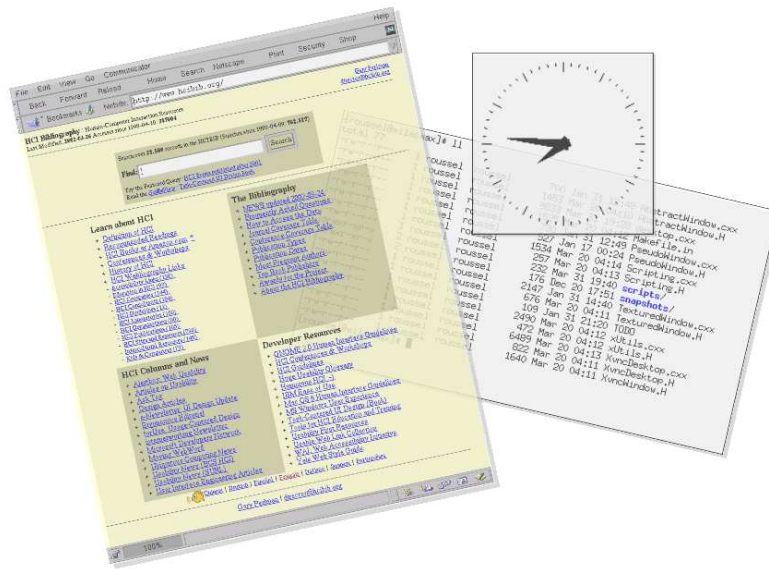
File Edit View Go Communicator Help

Back Forward Reload Home Search Netscape Print Security Shop

Bookmarks Netsite: http://www.hcibib.org/

HCI Bibliography : Human-Computer Interaction Resources

Search

Find:

The Bibliography

Learn about HCI

Developer Resources

HCI Columns and News

100%

[rousse1@hilbert ~]# ll

roussel
roussel
roussel
roussel
roussel
roussel
roussel
roussel
roussel
roussel
roussel
roussel
roussel
roussel
roussel
roussel

AbstractWindow.cxx
AbstractWindow.H
Desktop.cxx
327 Jan 17 12:49 Makefile.in
1534 Mar 20 00:24 PseudoWindow.cxx
257 Mar 20 04:13 PseudoWindow.H
232 Mar 31 19:40 Scripting.cxx
176 Dec 20 17:51 Scripting.H
2147 Jan 31 14:40 scripts/
676 Mar 20 21:20 snapshots/
109 Jan 31 21:20 TexturedWindow.cxx
2490 Mar 20 04:12 TexturedWindow.H
472 Mar 20 04:12 TODO
6489 Mar 20 04:13 xUtils.cxx
822 Mar 20 04:12 xUtils.H
1640 Mar 20 04:12 XvncDesktop.cxx
XvncDesktop.H
XvncWindow.H